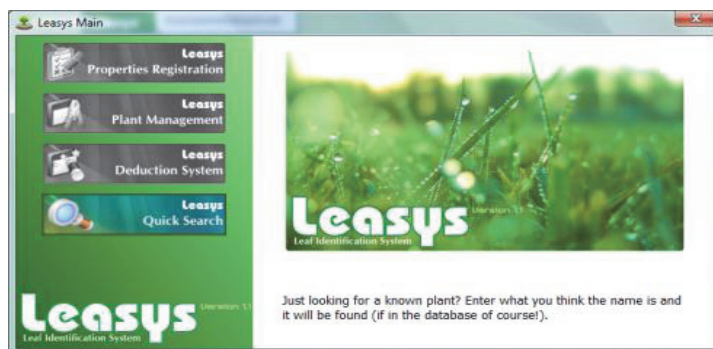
Leasys Main

Leasys
Properties Registration

Leasys
Plant Management

Leasys
Deduction System

Leasys
Quick Search

Leasys Version 1.1
Leaf Identification System

Leasys Version 1.1
Leaf Identification System

Just looking for a known plant? Enter what you think the name is and it will be found (if in the database of course!).